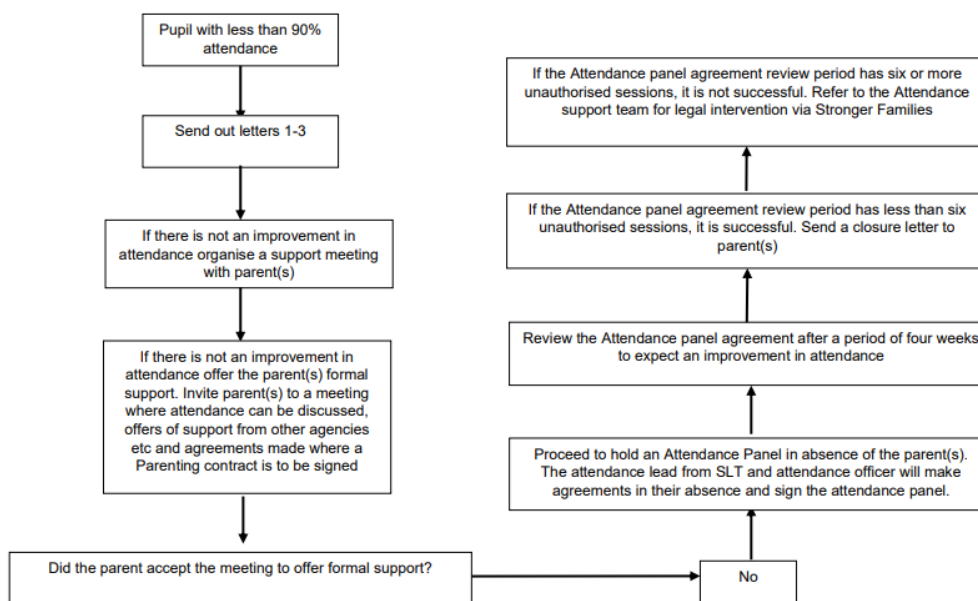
Pupil with less than 90% attendance

Send out letters 1-3

If there is not an improvement in attendance organise a support meeting with parent(s)

If there is not an improvement in attendance offer the parent(s) formal support. Invite parent(s) to a meeting where attendance can be discussed, offers of support from other agencies etc and agreements made where a Parenting contract is to be signed

Did the parent accept the meeting to offer formal support?

No

Proceed to hold an Attendance Panel in absence of the parent(s). The attendance lead from SLT and attendance officer will make agreements in their absence and sign the attendance panel.

Review the Attendance panel agreement after a period of four weeks to expect an improvement in attendance

If the Attendance panel agreement review period has less than six unauthorised sessions, it is successful. Send a closure letter to parent(s)

If the Attendance panel agreement review period has six or more unauthorised sessions, it is not successful. Refer to the Attendance support team for legal intervention via Stronger Families